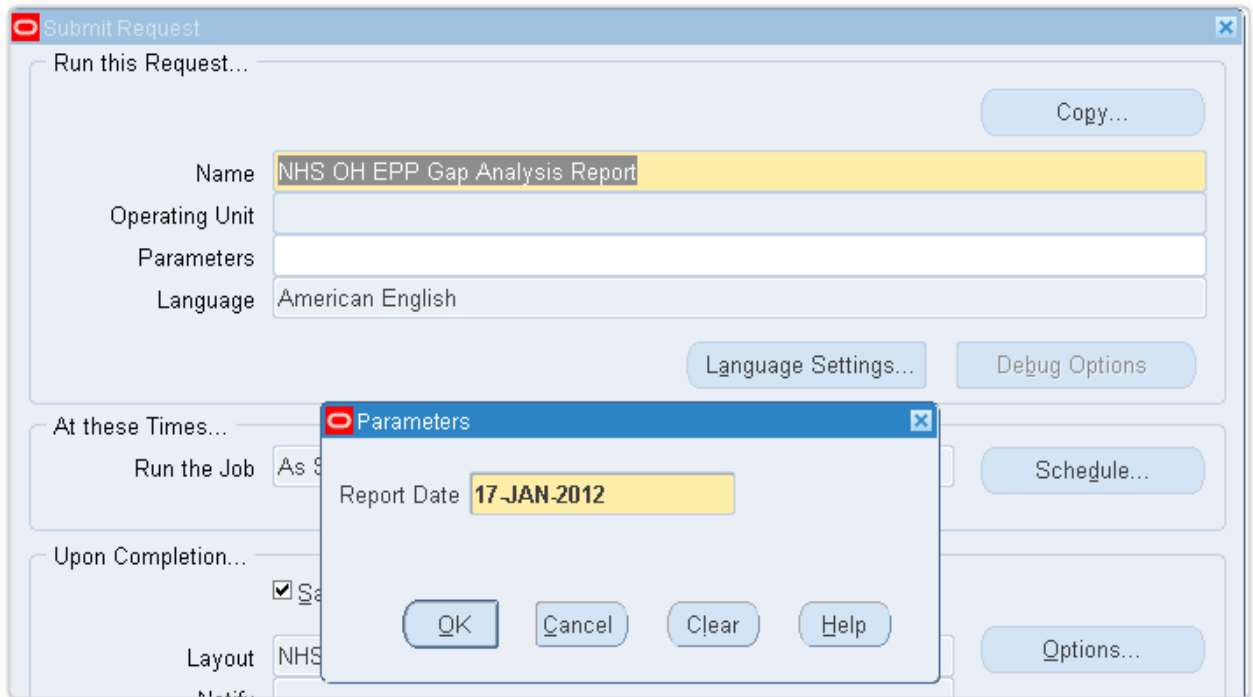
Submit Request

Run this Request...

Copy...

Name NHS OH EPP Gap Analysis Report

Operating Unit

Parameters

Language American English

Language Settings... Debug Options

At these Times...

Run the Job As S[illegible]

Schedule...

Upon Completion...

☑ Sa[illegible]

Layout NHS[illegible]

Options...

Notify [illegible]

Parameters

Report Date 17-JAN-2012

OK Cancel Clear Help